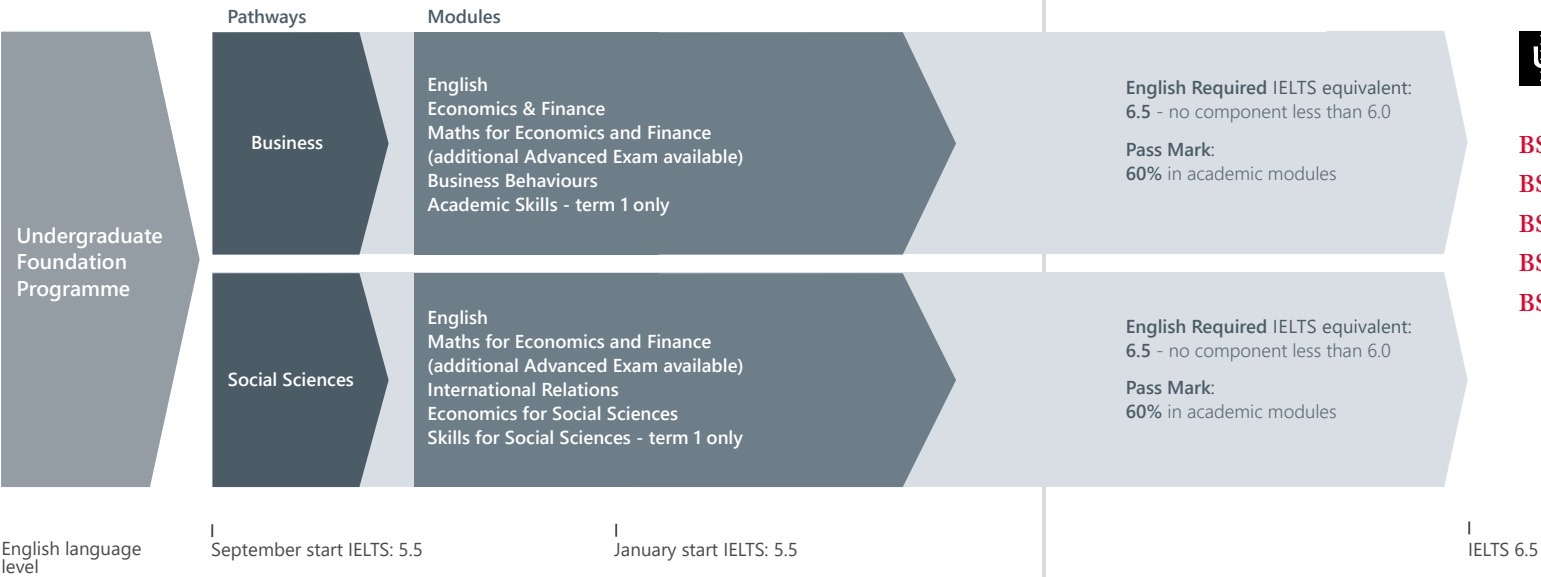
Pathways

Modules

Undergraduate Foundation Programme

Business

English
Economics & Finance
Maths for Economics and Finance (additional Advanced Exam available)
Business Behaviours
Academic Skills - term 1 only

English Required IELTS equivalent: 6.5 - no component less than 6.0

Pass Mark: 60% in academic modules

Social Sciences

English
Maths for Economics and Finance (additional Advanced Exam available)
International Relations
Economics for Social Sciences
Skills for Social Sciences - term 1 only

English Required IELTS equivalent: 6.5 - no component less than 6.0

Pass Mark: 60% in academic modules

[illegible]

BS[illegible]
BS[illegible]
BS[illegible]
BS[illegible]
BS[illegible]

English language level

September start IELTS: 5.5

January start IELTS: 5.5

IELTS 6.5